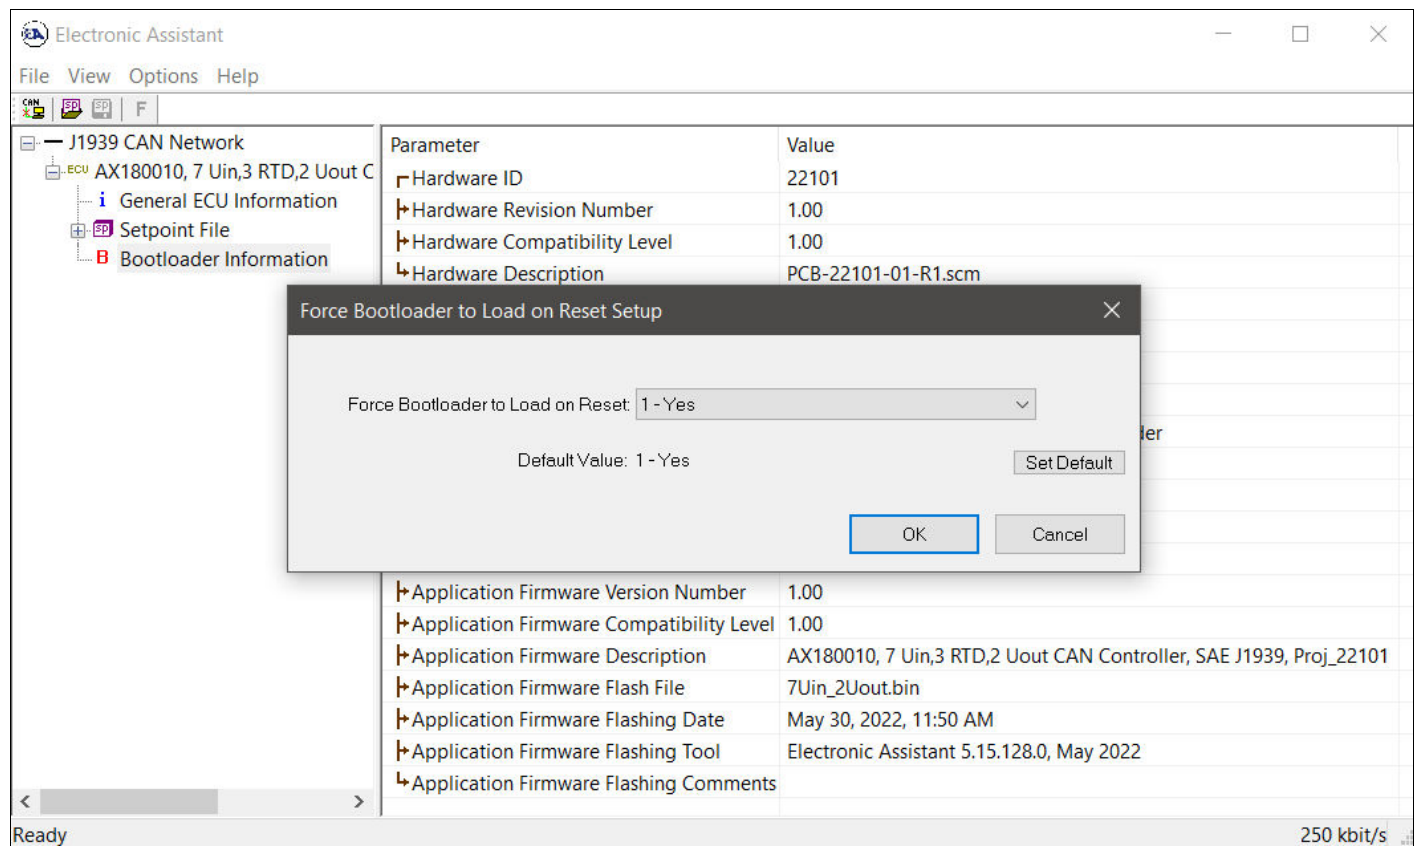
Electronic Assistant

File View Options Help

F

J1939 CAN Network
ECU AX180010, 7 Uin,3 RTD,2 Uout C
General ECU Information
Setpoint File
Bootloader Information

| Parameter | Value |
|---|---|
| Hardware ID | 22101 |
| Hardware Revision Number | 1.00 |
| Hardware Compatibility Level | 1.00 |
| Hardware Description | PCB-22101-01-R1.scm |
| | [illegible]der |
| Application Firmware Version Number | 1.00 |
| Application Firmware Compatibility Level | 1.00 |
| Application Firmware Description | AX180010, 7 Uin,3 RTD,2 Uout CAN Controller, SAE J1939, Proj_22101 |
| Application Firmware Flash File | 7Uin_2Uout.bin |
| Application Firmware Flashing Date | May 30, 2022, 11:50 AM |
| Application Firmware Flashing Tool | Electronic Assistant 5.15.128.0, May 2022 |
| Application Firmware Flashing Comments | |

Force Bootloader to Load on Reset Setup

Force Bootloader to Load on Reset: 1 - Yes

Default Value: 1 - Yes

Set Default

OK

Cancel

Ready

250 kbit/s